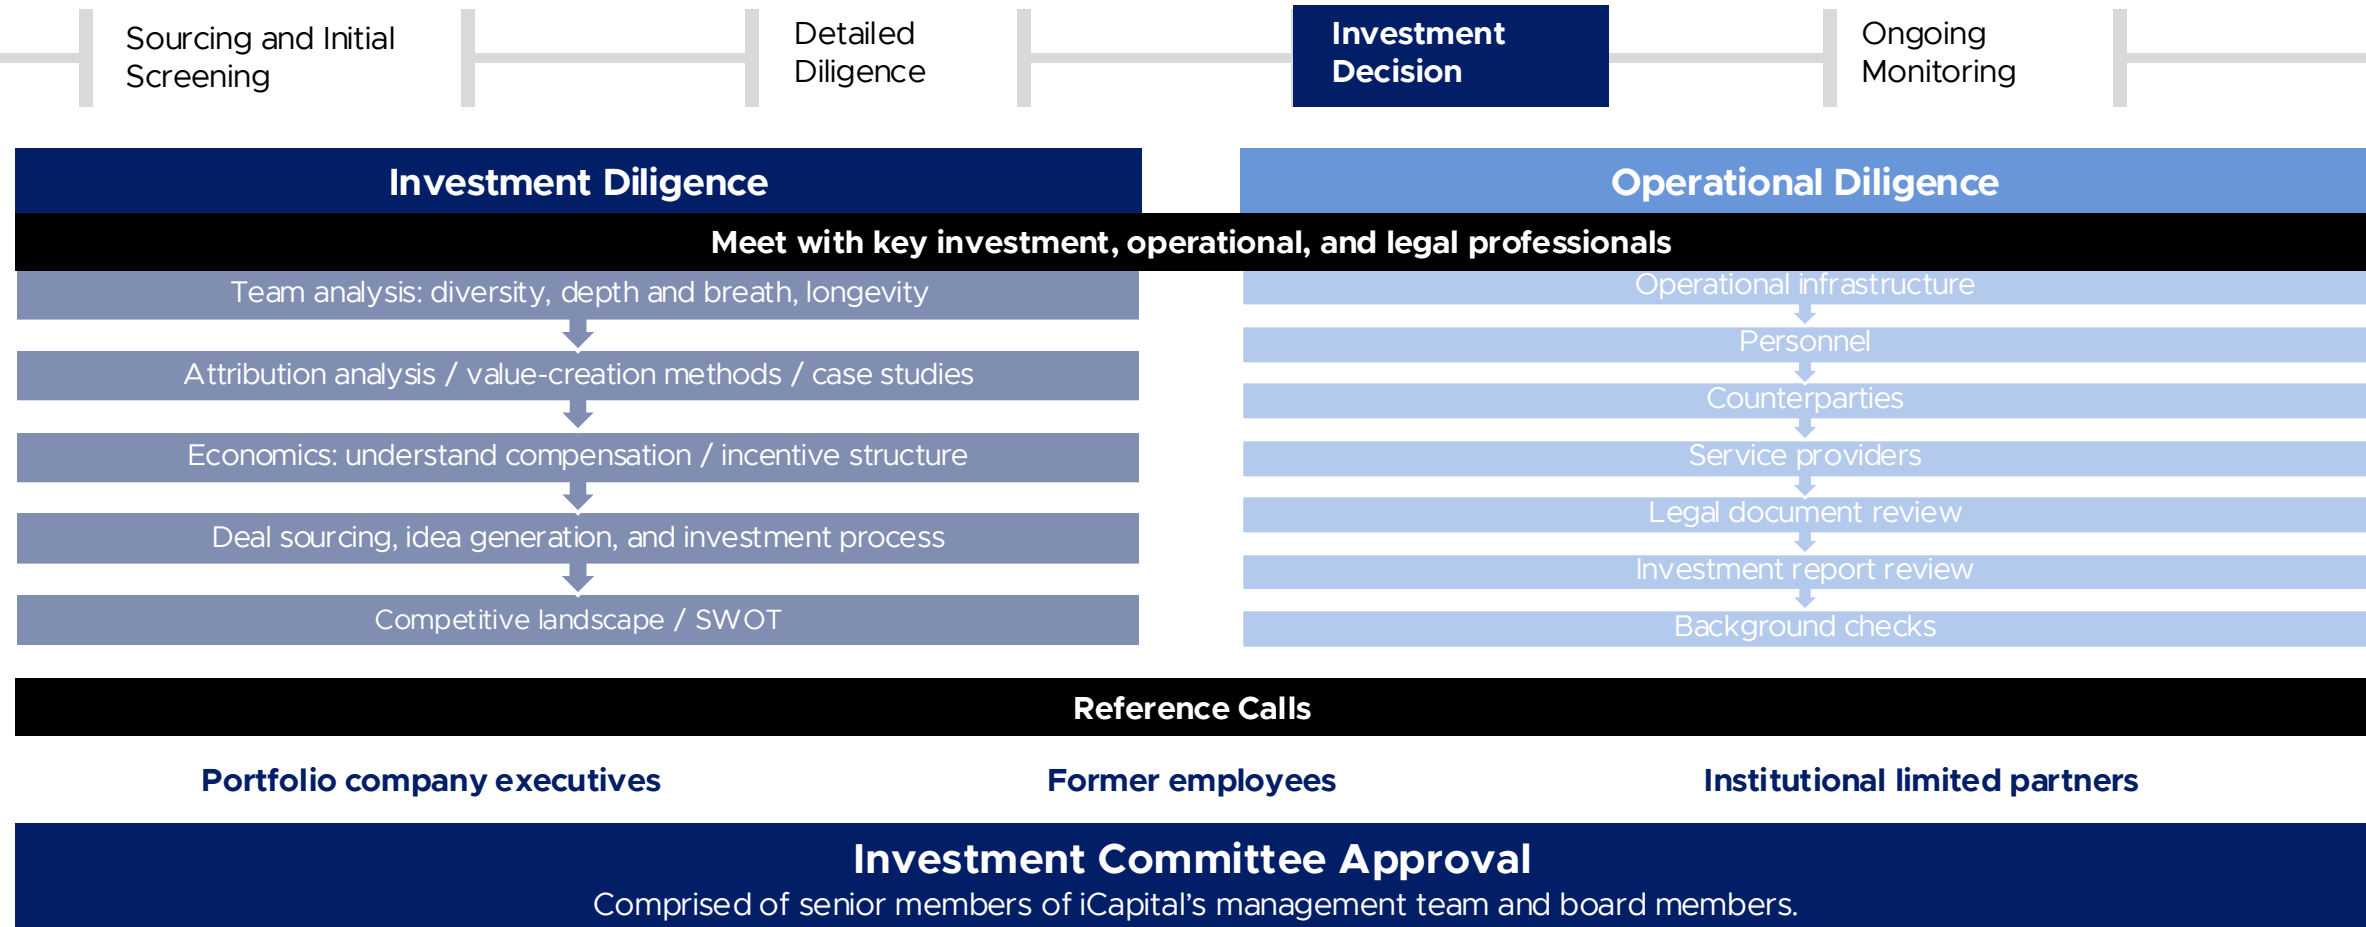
Sourcing and Initial Screening

Detailed Diligence

Investment Decision

Ongoing Monitoring

Investment Diligence

Operational Diligence

Meet with key investment, operational, and legal professionals

Team analysis: diversity, depth and breath, longevity

Attribution analysis / value-creation methods / case studies

Economics: understand compensation / incentive structure

Deal sourcing, idea generation, and investment process

Competitive landscape / SWOT

Operational infrastructure

Personnel

Counterparties

Service providers

Legal document review

Investment report review

Background checks

Reference Calls

Portfolio company executives

Former employees

Institutional limited partners

Investment Committee Approval

Comprised of senior members of iCapital's management team and board members.